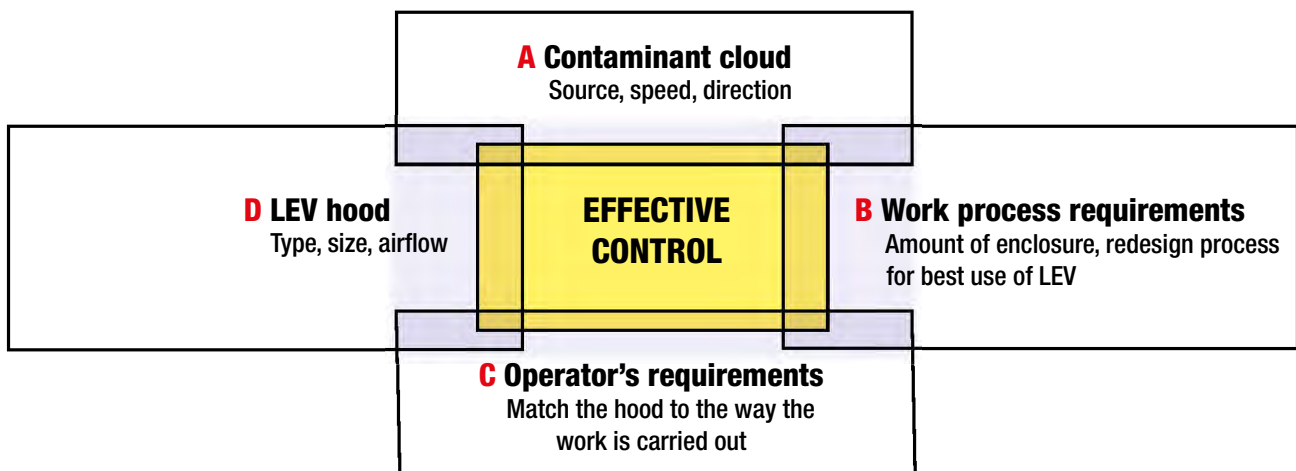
A Contaminant cloud
Source, speed, direction

D LEV hood
Type, size, airflow

EFFECTIVE CONTROL

B Work process requirements
Amount of enclosure, redesign process for best use of LEV

C Operator's requirements
Match the hood to the way the work is carried out